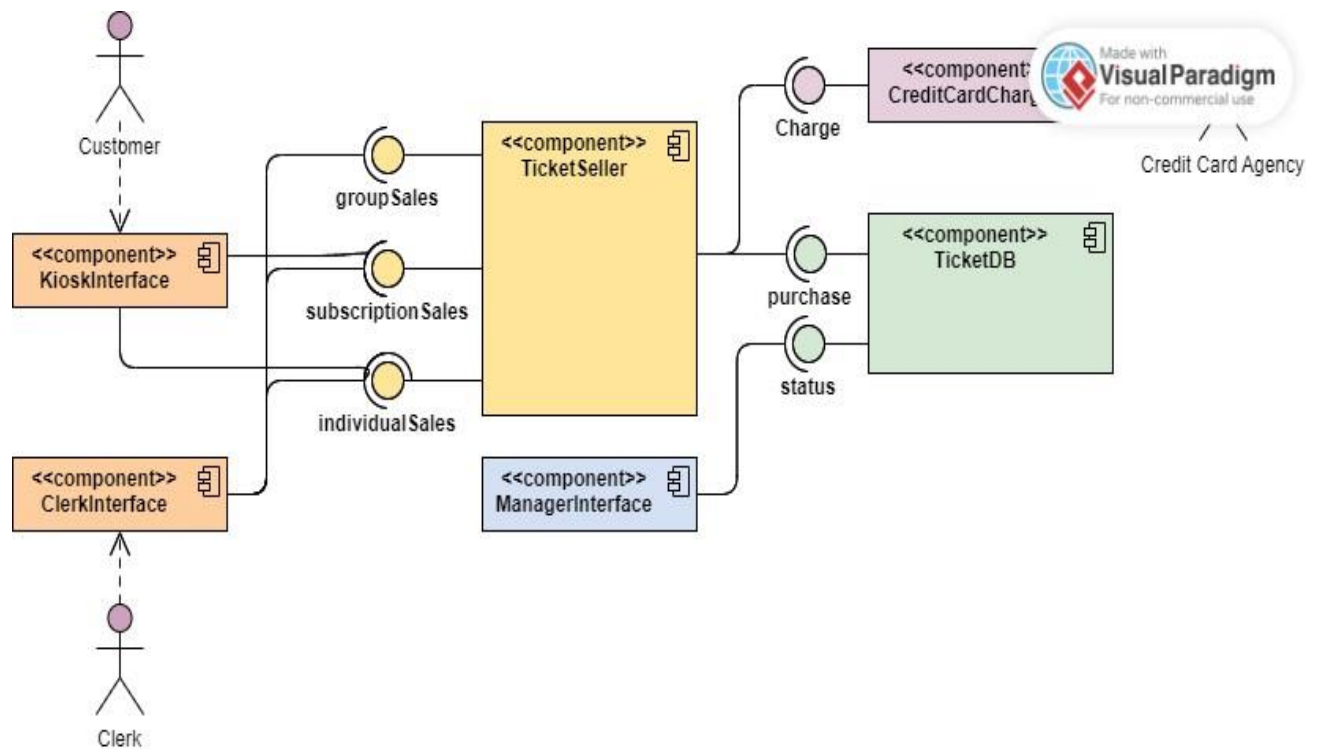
Customer

<<component>>
KioskInterface

groupSales

subscriptionSales

individualSales

<<component>>
TicketSeller

Charge

<<component>
CreditCardCharg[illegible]

Made with
Visual Paradigm
For non-commercial use

Credit Card Agency

purchase

status

<<component>>
TicketDB

<<component>>
ClerkInterface

<<component>>
ManagerInterface

Clerk